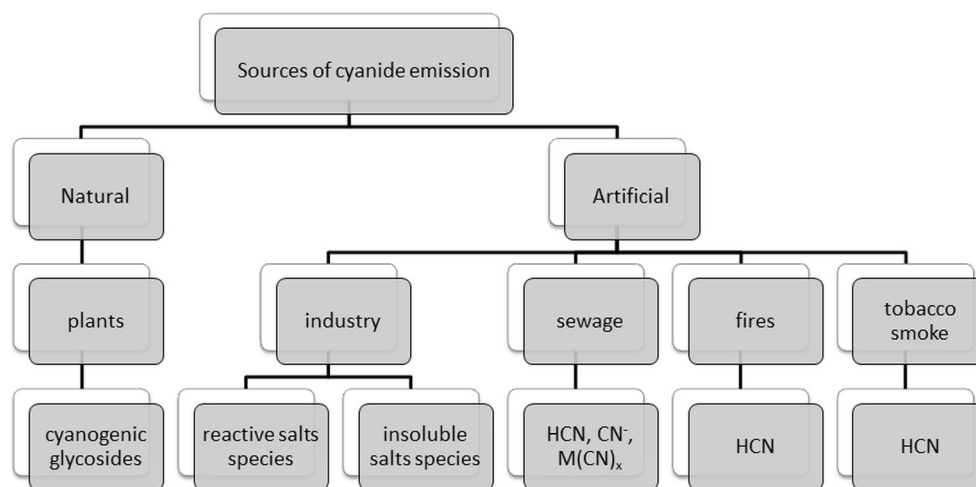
Sources of cyanide emission

Natural

Artificial

plants

industry

sewage

fires

tobacco smoke

cyanogenic glycosides

reactive salts species

insoluble salts species

HCN, $CN^-$, $M(CN)_x$

HCN

HCN